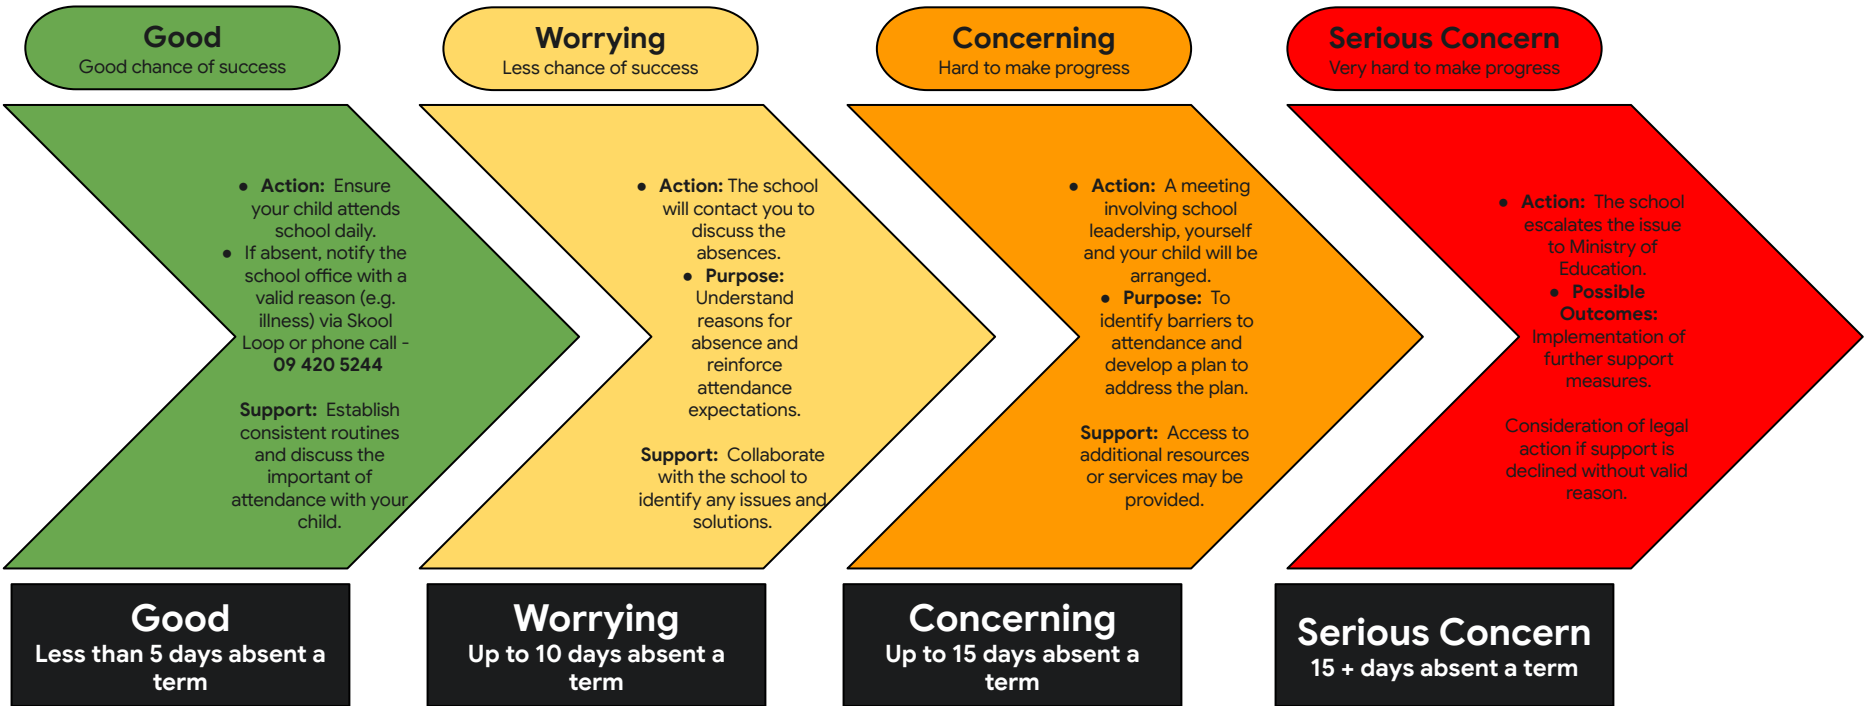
Good
Good chance of success

Worrying
Less chance of success

Concerning
Hard to make progress

Serious Concern
Very hard to make progress

• Action: Ensure your child attends school daily.
• If absent, notify the school office with a valid reason (e.g. illness) via Skool Loop or phone call - 09 420 5244

Support: Establish consistent routines and discuss the important of attendance with your child.

• Action: The school will contact you to discuss the absences.
• Purpose: Understand reasons for absence and reinforce attendance expectations.

Support: Collaborate with the school to identify any issues and solutions.

• Action: A meeting involving school leadership, yourself and your child will be arranged.
• Purpose: To identify barriers to attendance and develop a plan to address the plan.

Support: Access to additional resources or services may be provided.

• Action: The school escalates the issue to Ministry of Education.
• Possible Outcomes: Implementation of further support measures.

Consideration of legal action if support is declined without valid reason.

Good
Less than 5 days absent a term

Worrying
Up to 10 days absent a term

Concerning
Up to 15 days absent a term

Serious Concern
15 + days absent a term